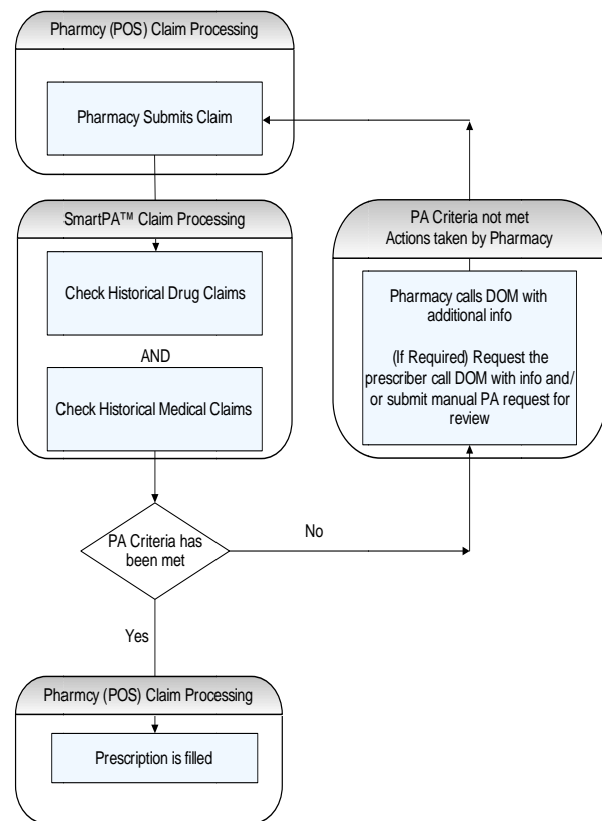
Pharmcy (POS) Claim Processing

Pharmacy Submits Claim

SmartPA™ Claim Processing

Check Historical Drug Claims

AND

Check Historical Medical Claims

PA Criteria not met
Actions taken by Pharmacy

Pharmacy calls DOM with additional info

(If Required) Request the prescriber call DOM with info and/ or submit manual PA request for review

PA Criteria has been met

No

Yes

Pharmcy (POS) Claim Processing

Prescription is filled